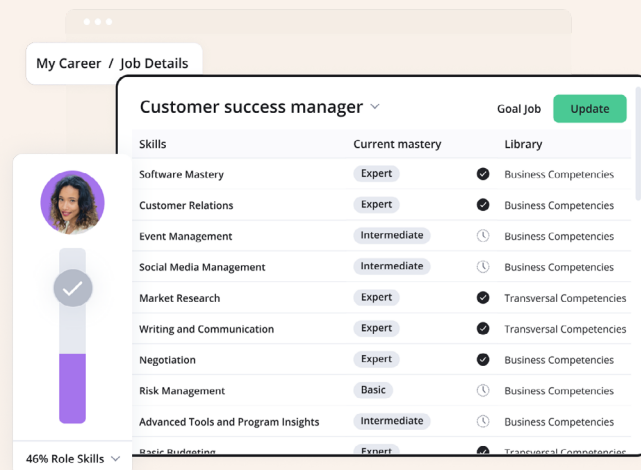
My Career / Job Details

Customer success manager

Goal Job

Update

| Skills | Current mastery | Library |
|---|---|---|
| Software Mastery | Expert | Business Competencies |
| Customer Relations | Expert | Business Competencies |
| Event Management | Intermediate | Business Competencies |
| Social Media Management | Intermediate | Business Competencies |
| Market Research | Expert | Transversal Competencies |
| Writing and Communication | Expert | Transversal Competencies |
| Negotiation | Expert | Business Competencies |
| Risk Management | Basic | Business Competencies |
| Advanced Tools and Program Insights | Intermediate | Business Competencies |
| Basic Budgeting | Expert | Transversal Competencies |

46% Role Skills